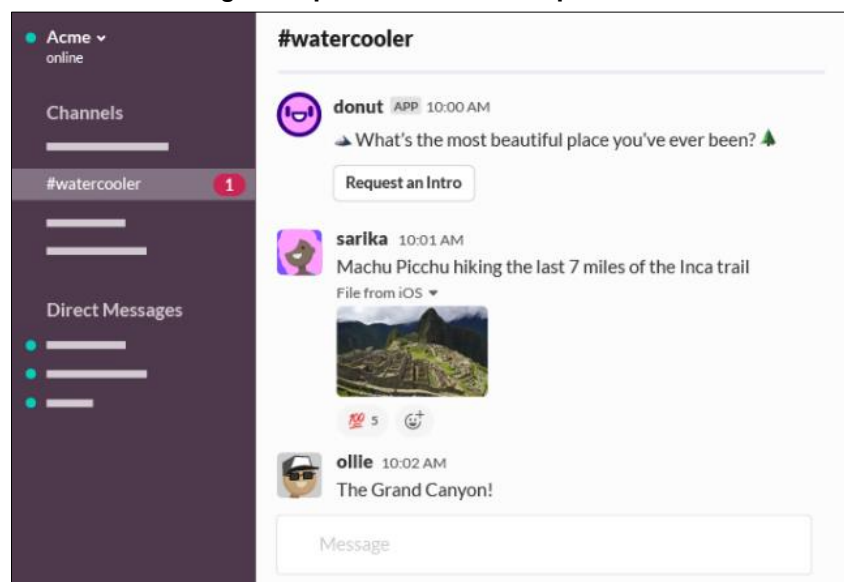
Acme
online

Channels

#watercooler 1

Direct Messages

#watercooler

donut APP 10:00 AM
What's the most beautiful place you've ever been?

Request an Intro

sarika 10:01 AM
Machu Picchu hiking the last 7 miles of the Inca trail
File from iOS

💯 5

ollie 10:02 AM
The Grand Canyon!

Message